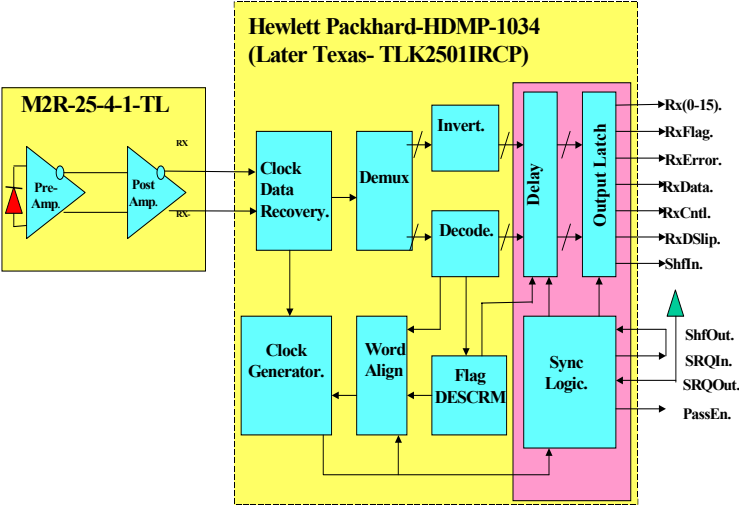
Hewlett Packhard-HDMP-1034
(Later Texas- TLK2501IRCP)

M2R-25-4-1-TL

RX

RX-

Pre-Amp.

Post Amp.

Clock Data Recovery.

Demux

Invert.

Decode.

Delay

Output Latch

Rx(0-15).

RxFlag.

RxError.

RxData.

RxCntl.

RxDSlip.

ShfIn.

ShfOut.

SRQIn.

SRQOut.

PassEn.

Clock Generator.

Word Align

Flag DESCRM

Sync Logic.